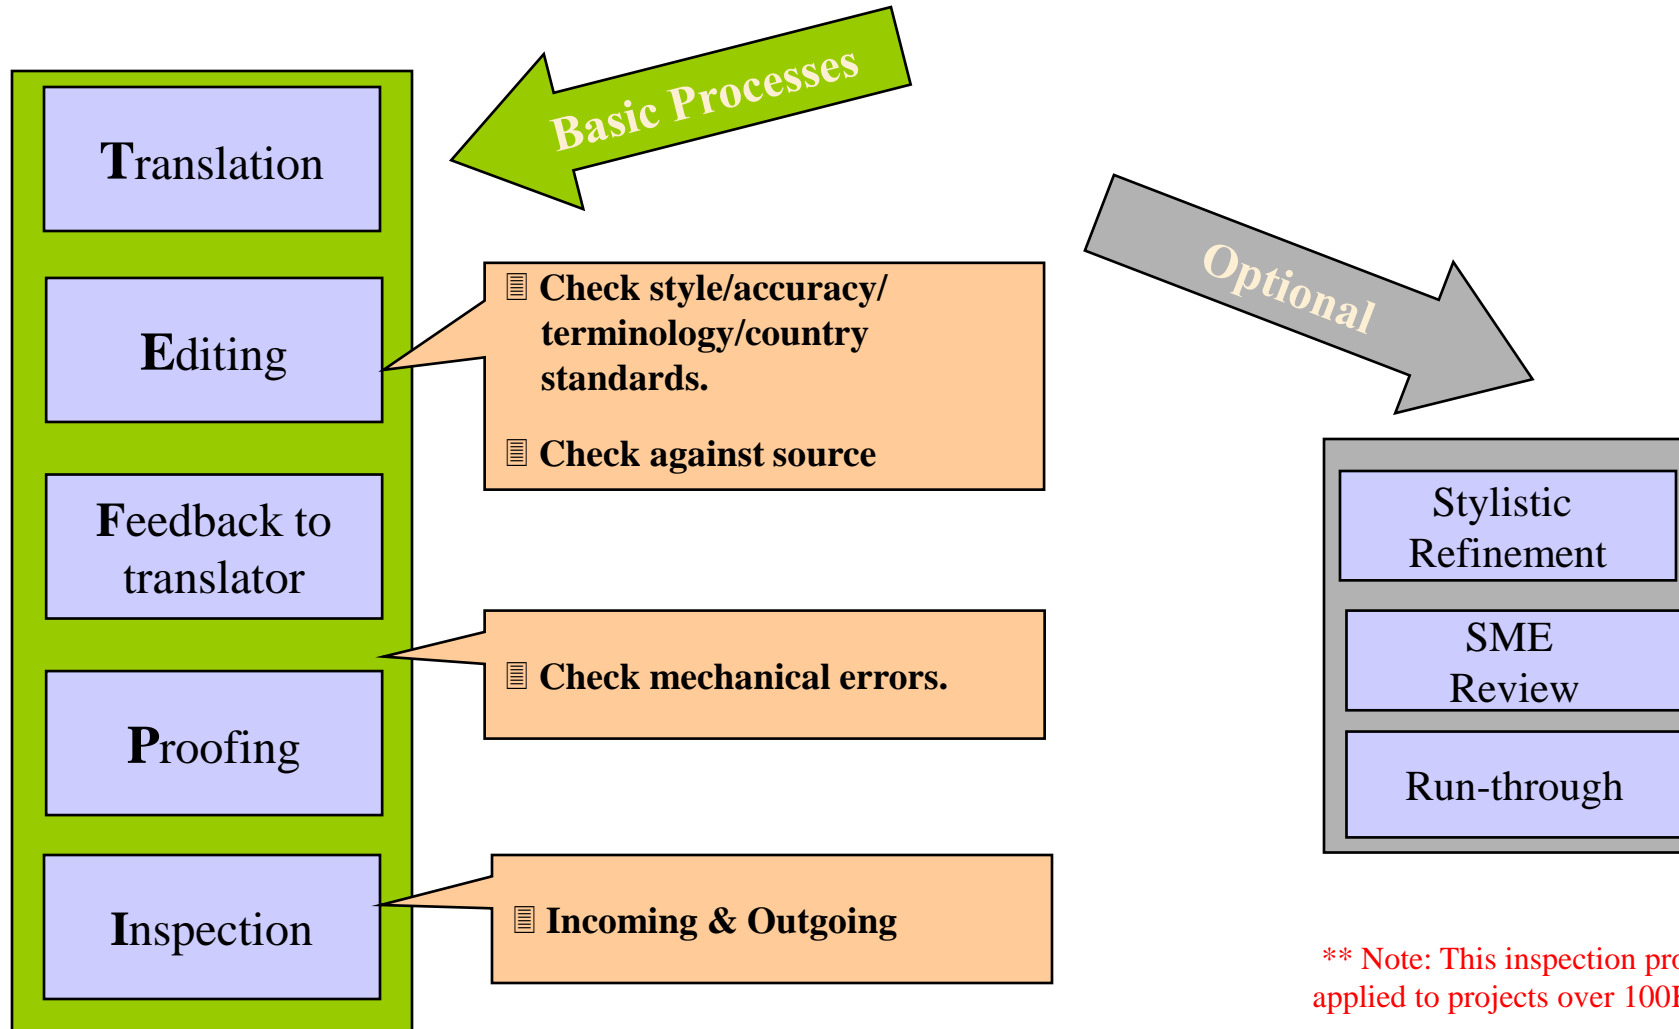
Basic Processes

Translation

Editing

Feedback to translator

Proofing

Inspection

Check style/accuracy/ terminology/country standards.

Check against source

Check mechanical errors.

Incoming & Outgoing

Optional

Stylistic Refinement

SME Review

Run-through

** Note: This inspection pro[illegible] applied to projects over 100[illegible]